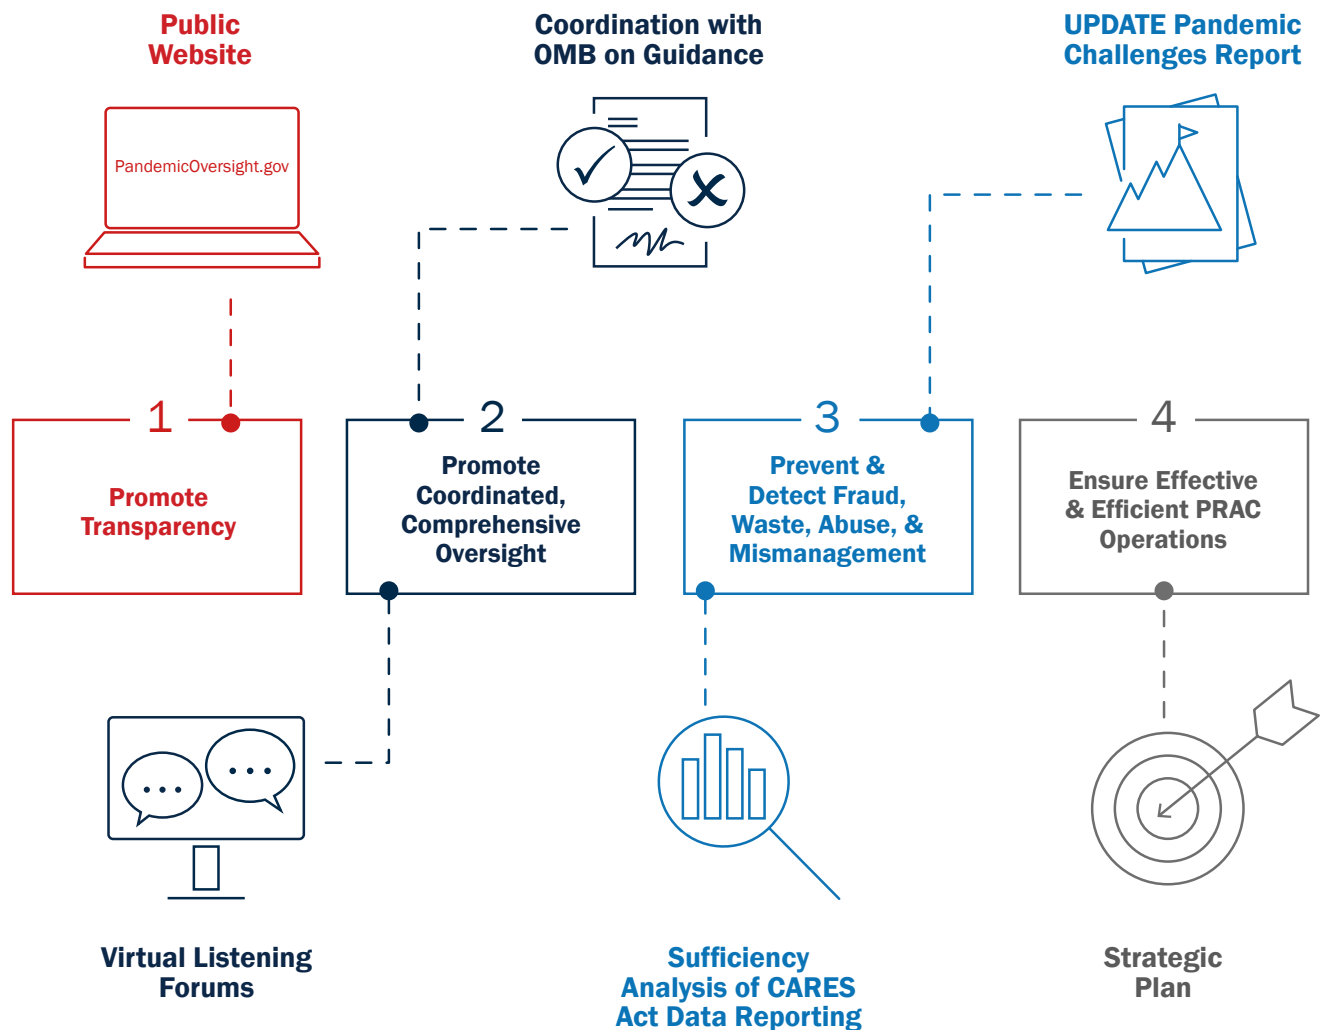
Public Website

PandemicOversight.gov

Coordination with OMB on Guidance

UPDATE Pandemic Challenges Report

1

Promote Transparency

2

Promote Coordinated, Comprehensive Oversight

3

Prevent & Detect Fraud, Waste, Abuse, & Mismanagement

4

Ensure Effective & Efficient PRAC Operations

Virtual Listening Forums

Sufficiency Analysis of CARES Act Data Reporting

Strategic Plan